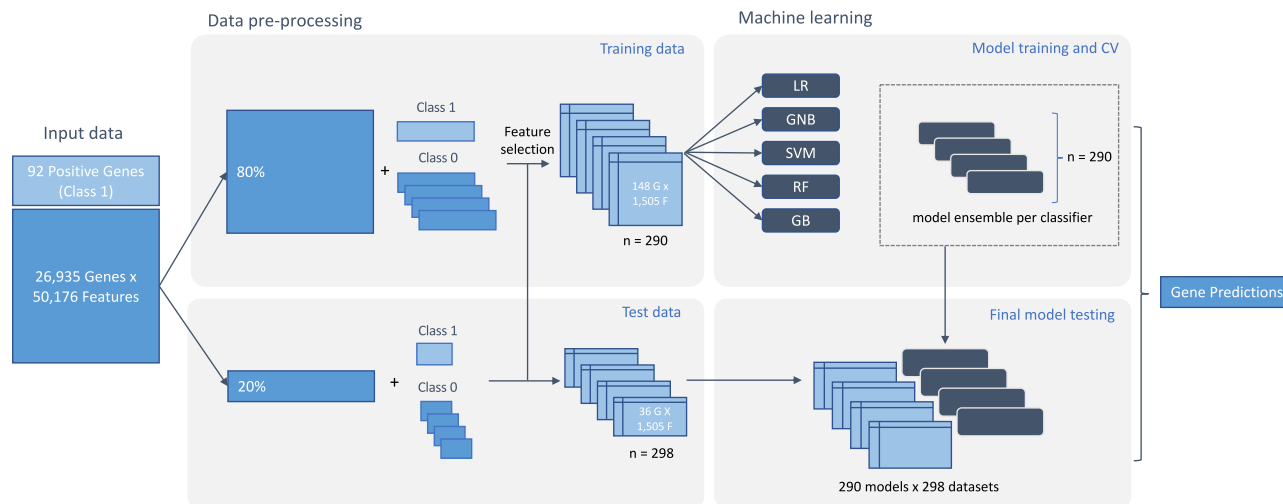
Data pre-processing

Machine learning

Input data

92 Positive Genes (Class 1)

26,935 Genes x 50,176 Features

Training data

80%

+

Class 1

Class 0

Feature selection

148 G x 1,505 F

n = 290

Model training and CV

LR

GNB

SVM

RF

GB

n = 290

model ensemble per classifier

Gene Predictions

Test data

20%

+

Class 1

Class 0

36 G X 1,505 F

n = 298

Final model testing

290 models x 298 datasets